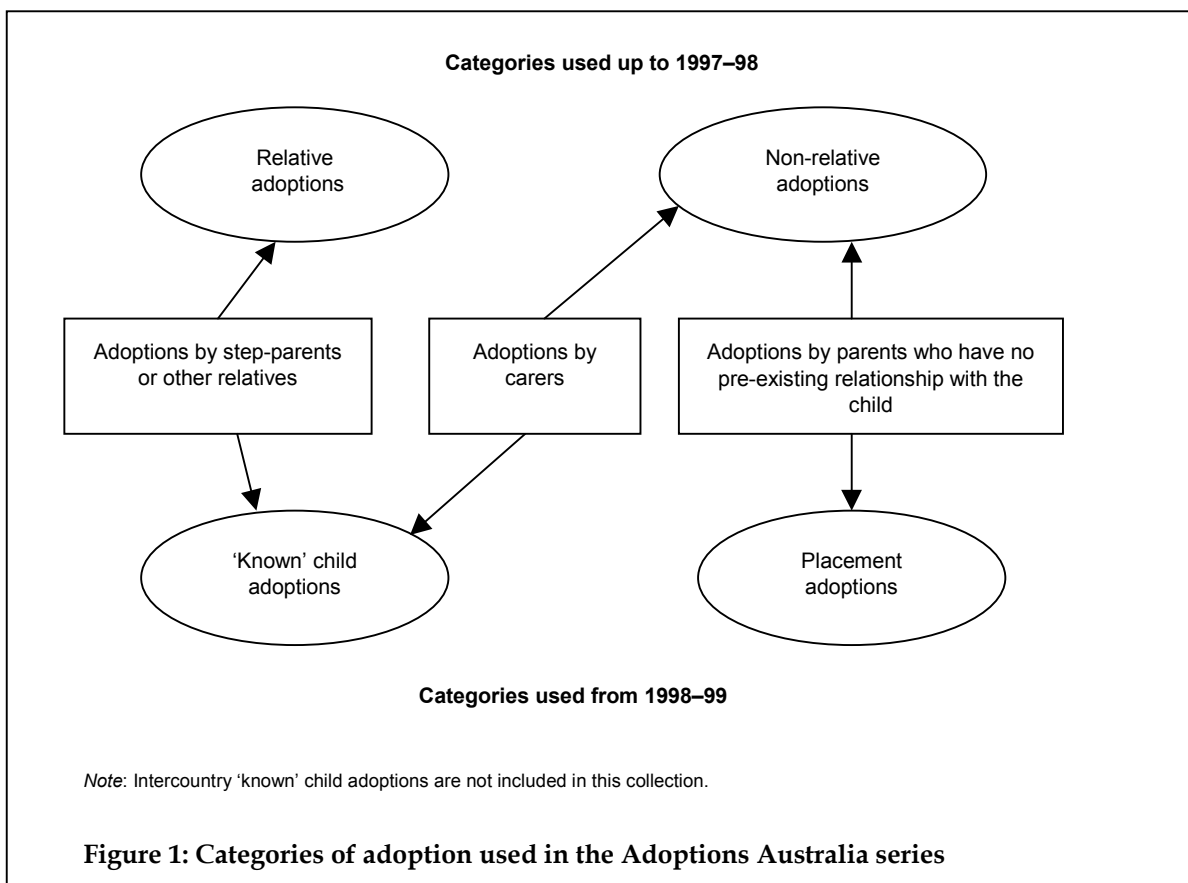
**Categories used up to 1997–98**

Relative adoptions

Non-relative adoptions

Adoptions by step-parents or other relatives

Adoptions by carers

Adoptions by parents who have no pre-existing relationship with the child

'Known' child adoptions

Placement adoptions

**Categories used from 1998–99**

*Note*: Intercountry 'known' child adoptions are not included in this collection.

**Figure 1: Categories of adoption used in the Adoptions Australia series**